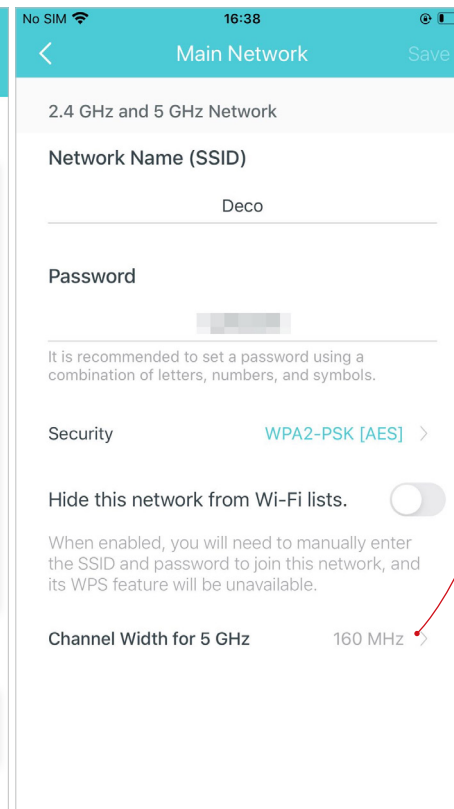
No SIM 16:38

Main Network Save

2.4 GHz and 5 GHz Network

Network Name (SSID)

Deco

Password

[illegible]

It is recommended to set a password using a combination of letters, numbers, and symbols.

Security WPA2-PSK [AES]

Hide this network from Wi-Fi lists.

When enabled, you will need to manually enter the SSID and password to join this network, and its WPS feature will be unavailable.

Channel Width for 5 GHz 160 MHz